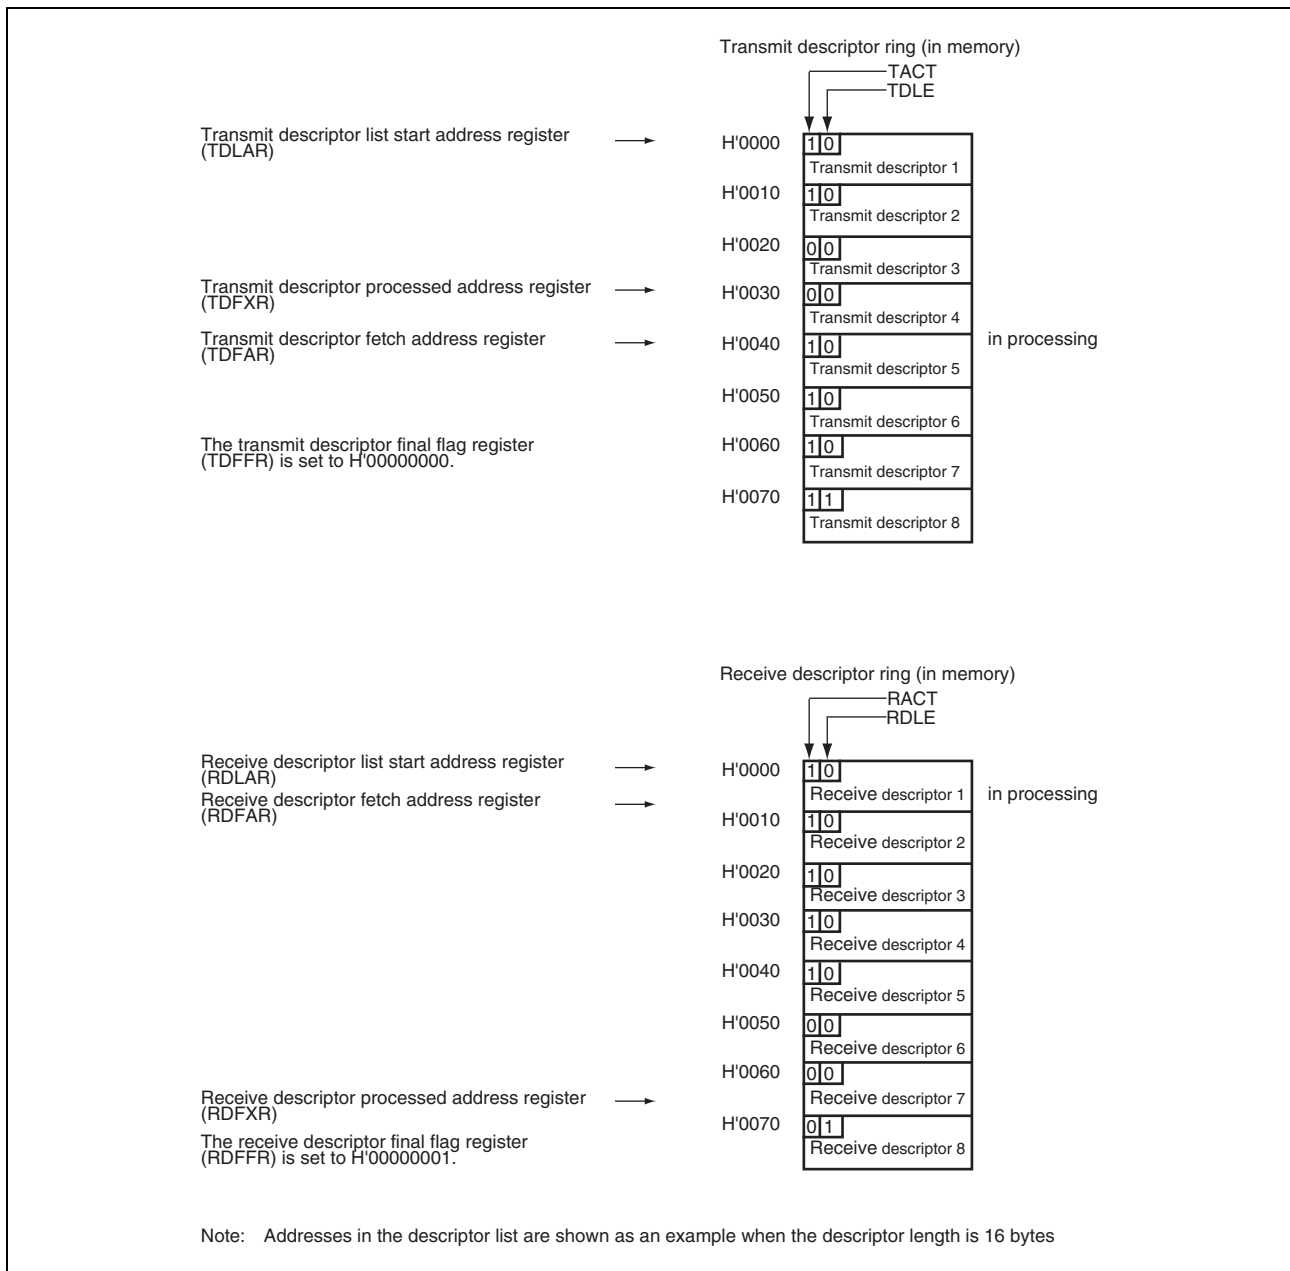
Transmit descriptor ring (in memory)
TACT
TDLE

Transmit descriptor list start address register (TDLAR)

H'0000 1 0 Transmit descriptor 1
H'0010 1 0 Transmit descriptor 2
H'0020 0 0 Transmit descriptor 3

Transmit descriptor processed address register (TDFXR)

H'0030 0 0 Transmit descriptor 4

Transmit descriptor fetch address register (TDFAR)

H'0040 1 0 Transmit descriptor 5 in processing
H'0050 1 0 Transmit descriptor 6

The transmit descriptor final flag register (TDFFR) is set to H'00000000.

H'0060 1 0 Transmit descriptor 7
H'0070 1 1 Transmit descriptor 8

Receive descriptor ring (in memory)
RACT
RDLE

Receive descriptor list start address register (RDLAR)
Receive descriptor fetch address register (RDFAR)

H'0000 1 0 Receive descriptor 1 in processing
H'0010 1 0 Receive descriptor 2
H'0020 1 0 Receive descriptor 3
H'0030 1 0 Receive descriptor 4
H'0040 1 0 Receive descriptor 5
H'0050 0 0 Receive descriptor 6
H'0060 0 0 Receive descriptor 7

Receive descriptor processed address register (RDFXR)
The receive descriptor final flag register (RDFFR) is set to H'00000001.

H'0070 0 1 Receive descriptor 8

Note: Addresses in the descriptor list are shown as an example when the descriptor length is 16 bytes